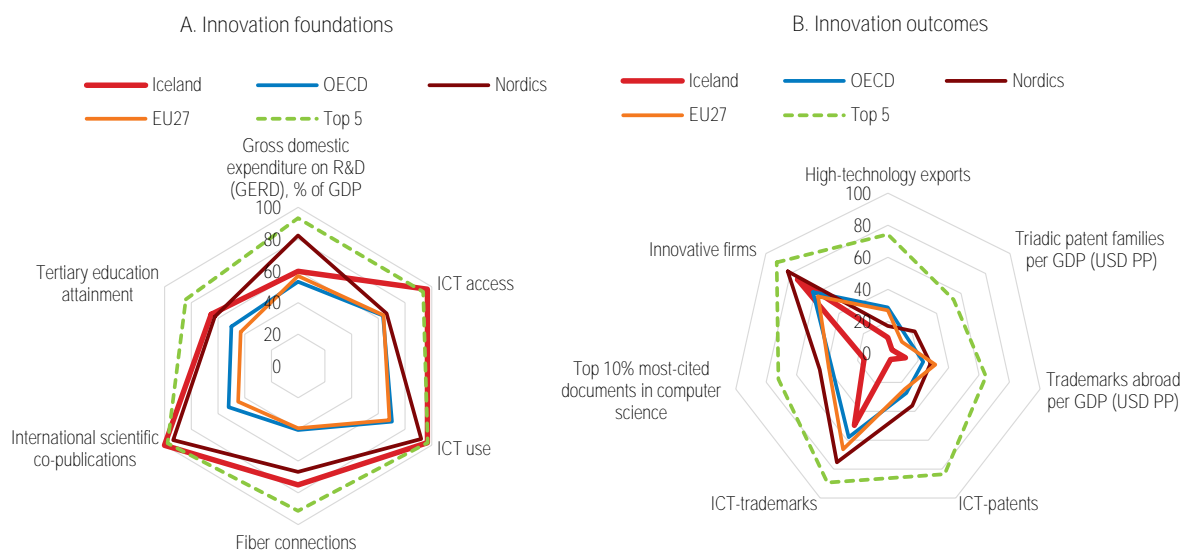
A. Innovation foundations

Iceland
OECD
Nordics
EU27
Top 5

Gross domestic expenditure on R&D (GERD), % of GDP

100
80
60
40
20
0

ICT access
ICT use
Fiber connections
International scientific co-publications
Tertiary education attainment

B. Innovation outcomes

Iceland
OECD
Nordics
EU27
Top 5

High-technology exports

100
80
60
40
20
0

Triadic patent families per GDP (USD PP)
Trademarks abroad per GDP (USD PP)
ICT-patents
ICT-trademarks
Top 10% most-cited documents in computer science
Innovative firms